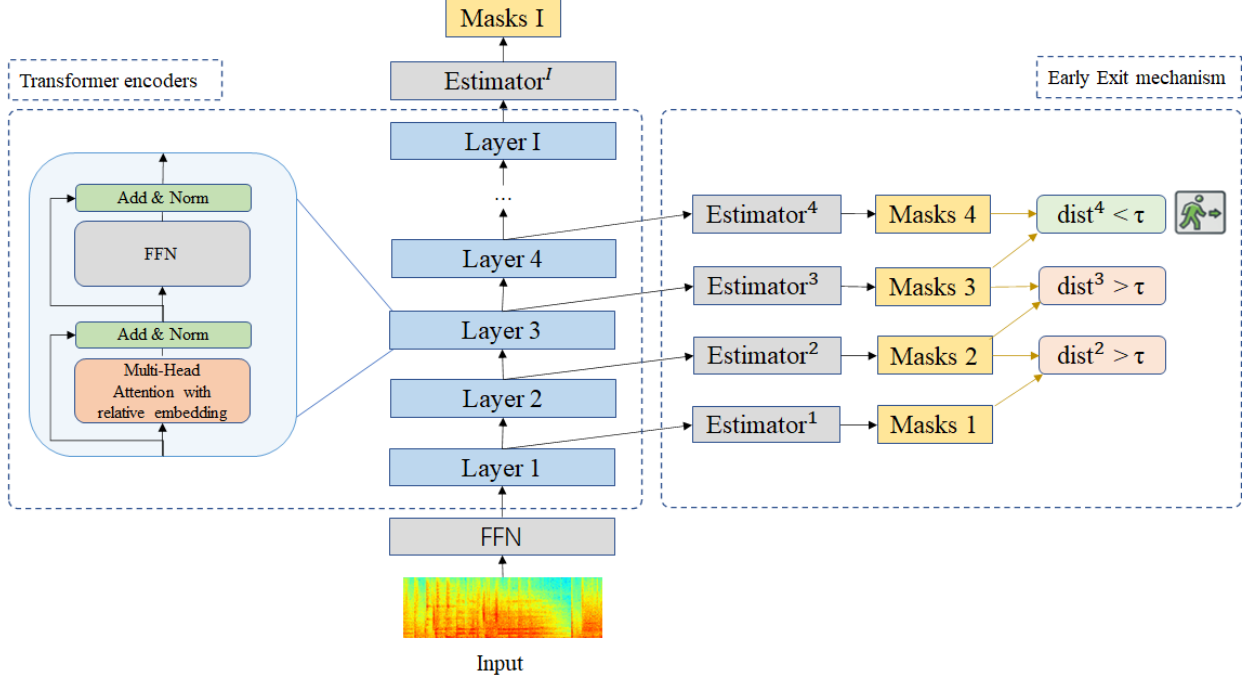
Masks I

Estimator$^{I}$

Transformer encoders

Early Exit mechanism

Add & Norm

FFN

Add & Norm

Multi-Head Attention with relative embedding

Layer I

...

Layer 4

Layer 3

Layer 2

Layer 1

FFN

Input

Estimator$^{4}$

Masks 4

dist$^{4}$ < τ

Estimator$^{3}$

Masks 3

dist$^{3}$ > τ

Estimator$^{2}$

Masks 2

dist$^{2}$ > τ

Estimator$^{1}$

Masks 1